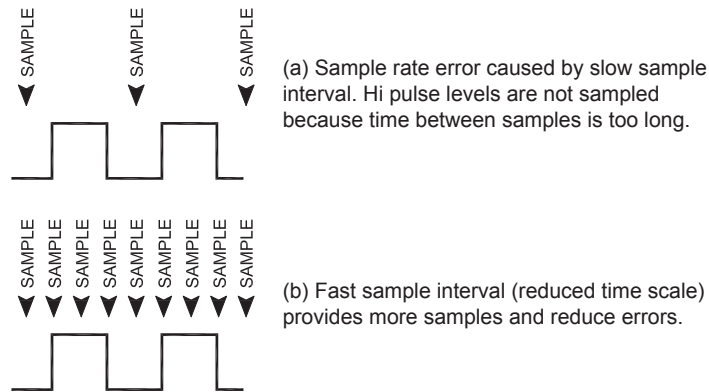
SAMPLE SAMPLE SAMPLE

(a) Sample rate error caused by slow sample interval. Hi pulse levels are not sampled because time between samples is too long.

SAMPLE SAMPLE SAMPLE SAMPLE SAMPLE SAMPLE SAMPLE SAMPLE SAMPLE

(b) Fast sample interval (reduced time scale) provides more samples and reduce errors.